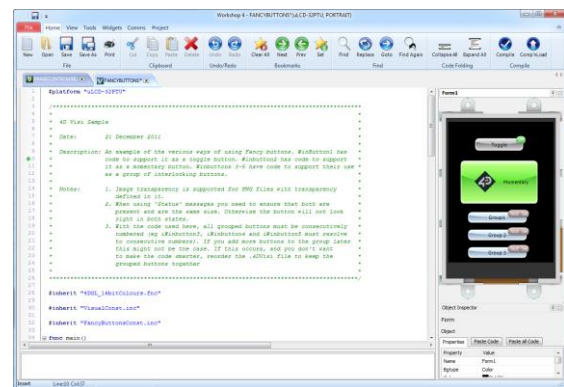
Workshop 4 - FANCYBUTTONS*(uLCD-32PTU, PORTRAIT)

File Home View Tools Widgets Comms Project

New Open Save Save As Print Cut Copy Paste Delete Undo Redo Clear All Next Prev Set Find Replace Goto Find Again Collapse All Expand All Compile Comp'nLoad

File Clipboard Undo/Redo Bookmarks Find Code Folding Compile

FANCYBUTTONS*

#platform "uLCD-32PTU"

/*****************************************************************

* 4D Visi Sample

* Date: 21 December 2011

* Description: An example of the various ways of using Fancy Buttons. Winbutton1 has code to support it as a toggle button. Winbutton2 has code to support it as a momentary button. Winbuttons 3-5 have code to support their use as a group of interlocking buttons.

* Notes: 1. Image transparency is supported for PNG files with transparency defined in it.
2. When using 'Status' messages you need to ensure that both are present and are the same size. Otherwise the button will not look right in both states.
3. With the code used here, all grouped buttons must be consecutively numbered (eg iWinbutton3, iWinbutton4 and iWinbutton5 must resolve to consecutive numbers). If you add more buttons to the group later this might not be the case. If this occurs, and you don't want to make the code smarter, reorder the .4DVisi file to keep the grouped buttons together

*****************************************************************/

#inherit "4DGL_16bitColours.fnc"

#inherit "VisualConst.inc"

#inherit "FancyButtonsConst.inc"

func main()

Form1

Toggle

Momentary

Group 1

Group 2

Group 3

Object Inspector

Form

Object

Properties Paste Code Paste all Code

Property Value

Name Form1

Bgtype Color

Insert Line:10 Col:37